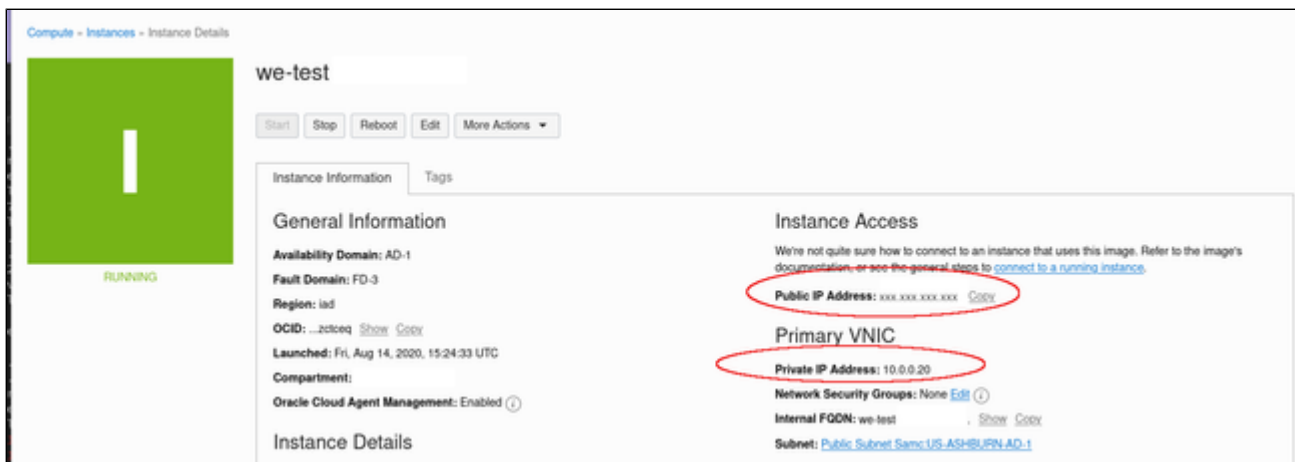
Compute » Instances » Instance Details

I

RUNNING

we-test

Start Stop Reboot Edit More Actions ▾

Instance Information Tags

General Information

Availability Domain: AD-1

Fault Domain: FD-3

Region: iad

OCID: ...zctceq Show Copy

Launched: Fri, Aug 14, 2020, 15:24:33 UTC

Compartment:

Oracle Cloud Agent Management: Enabled

Instance Details

Instance Access

We're not quite sure how to connect to an instance that uses this image. Refer to the image's documentation, or see the general steps to connect to a running instance.

Public IP Address: xxx.xxx.xxx.xxx Copy

Primary VNIC

Private IP Address: 10.0.0.20

Network Security Groups: None Edit

Internal FQDN: we-test Show Copy

Subnet: Public Subnet Samc:US-ASHBURN-AD-1